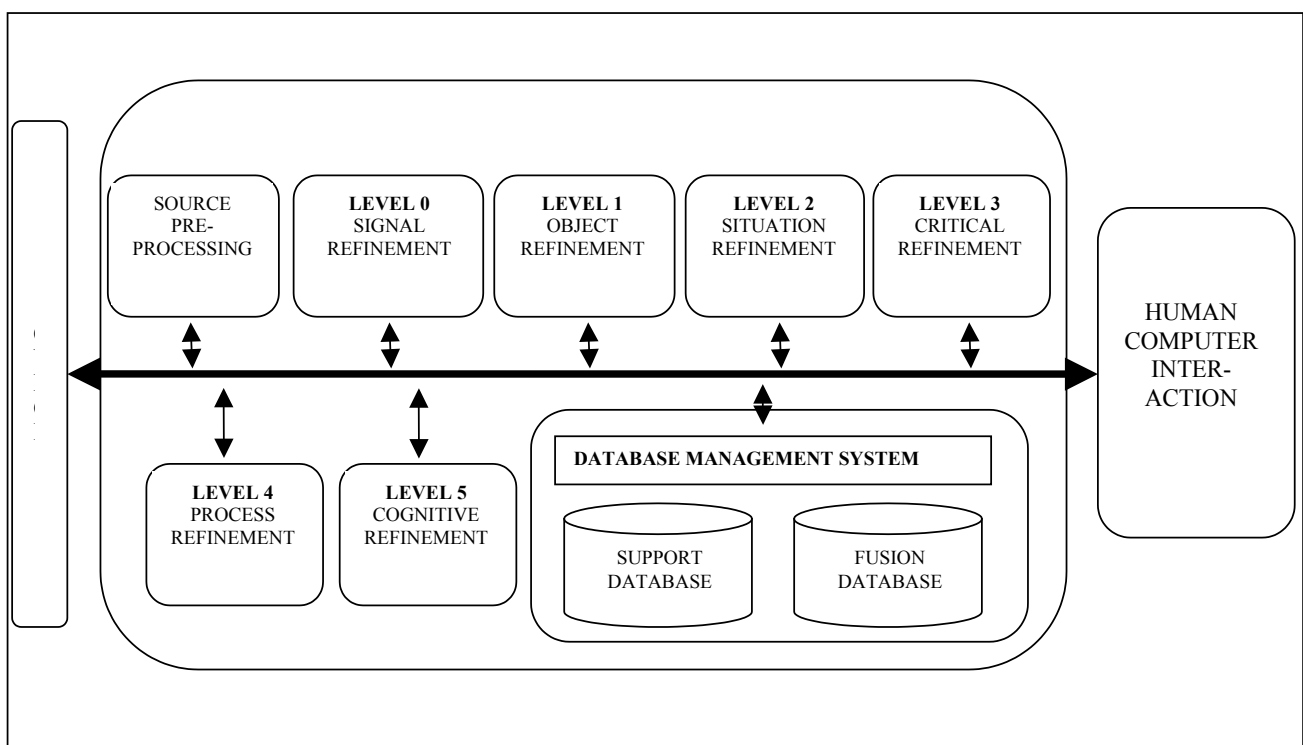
SOURCE PRE-PROCESSING

**LEVEL 0** SIGNAL REFINEMENT

**LEVEL 1** OBJECT REFINEMENT

**LEVEL 2** SITUATION REFINEMENT

**LEVEL 3** CRITICAL REFINEMENT

HUMAN COMPUTER INTER-ACTION

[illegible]

**LEVEL 4** PROCESS REFINEMENT

**LEVEL 5** COGNITIVE REFINEMENT

**DATABASE MANAGEMENT SYSTEM**

SUPPORT DATABASE

FUSION DATABASE